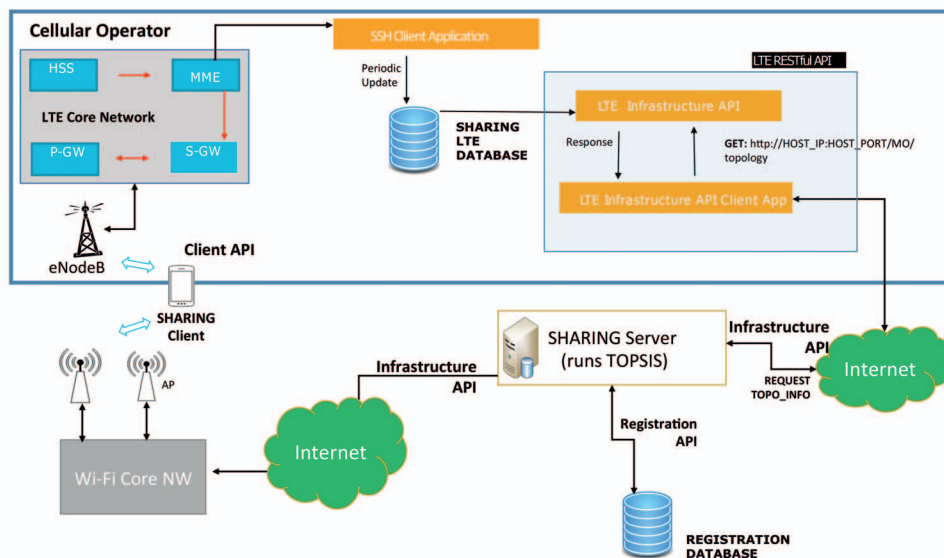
Cellular Operator

HSS

MME

LTE Core Network

P-GW

S-GW

eNodeB

SSH Client Application

Periodic Update

SHARING LTE DATABASE

LTE RESTful API

LTE Infrastructure API

Response

GET: http://HOST_IP:HOST_PORT/MO/topology

LTE Infrastructure API Client App

Client API

SHARING Client

AP

SHARING Server (runs TOPSIS)

Infrastructure API

Infrastructure API

REQUEST TOPO_INFO

Internet

Internet

Wi-Fi Core NW

Registration API

REGISTRATION DATABASE